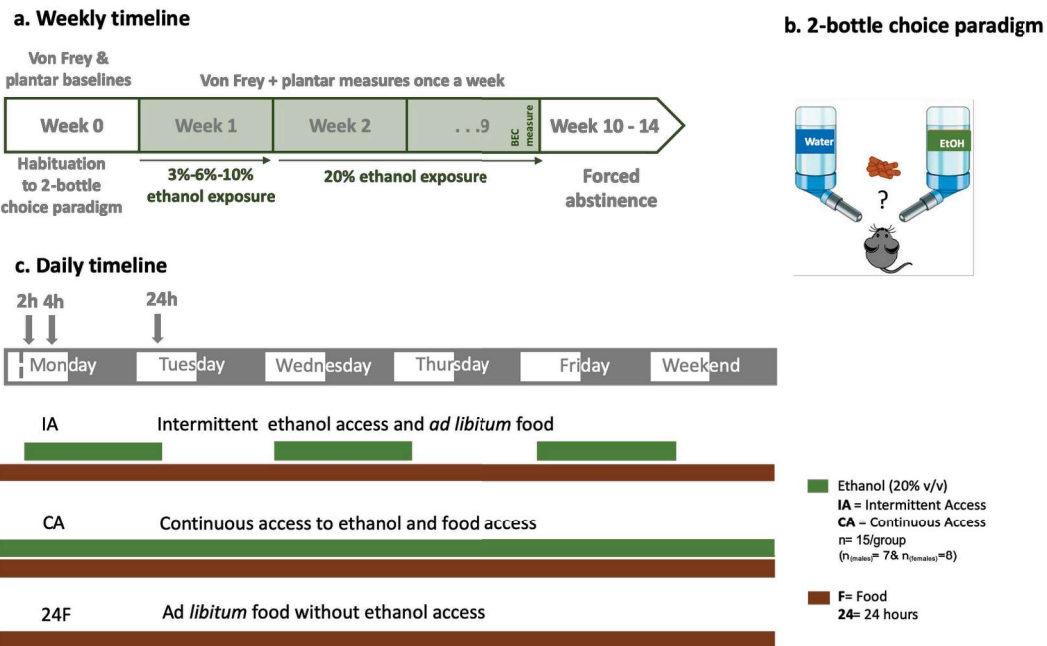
a. Weekly timeline

b. 2-bottle choice paradigm

Von Frey & plantar baselines

Von Frey + plantar measures once a week

Week 0

Week 1

Week 2

. . .9

BEC measure

Week 10 - 14

Habituation to 2-bottle choice paradigm

3%-6%-10% ethanol exposure

20% ethanol exposure

Forced abstinence

Water

EtOH

?

c. Daily timeline

2h 4h

24h

Monday

Tuesday

Wednesday

Thursday

Friday

Weekend

IA

Intermittent ethanol access and *ad libitum* food

CA

Continuous access to ethanol and food access

24F

Ad *libitum* food without ethanol access

Ethanol (20% v/v)
**IA** = Intermittent Access
**CA** – Continuous Access
n= 15/group
($n_{(males)}$= 7& $n_{(females)}$=8)

**F**= Food
**24**= 24 hours